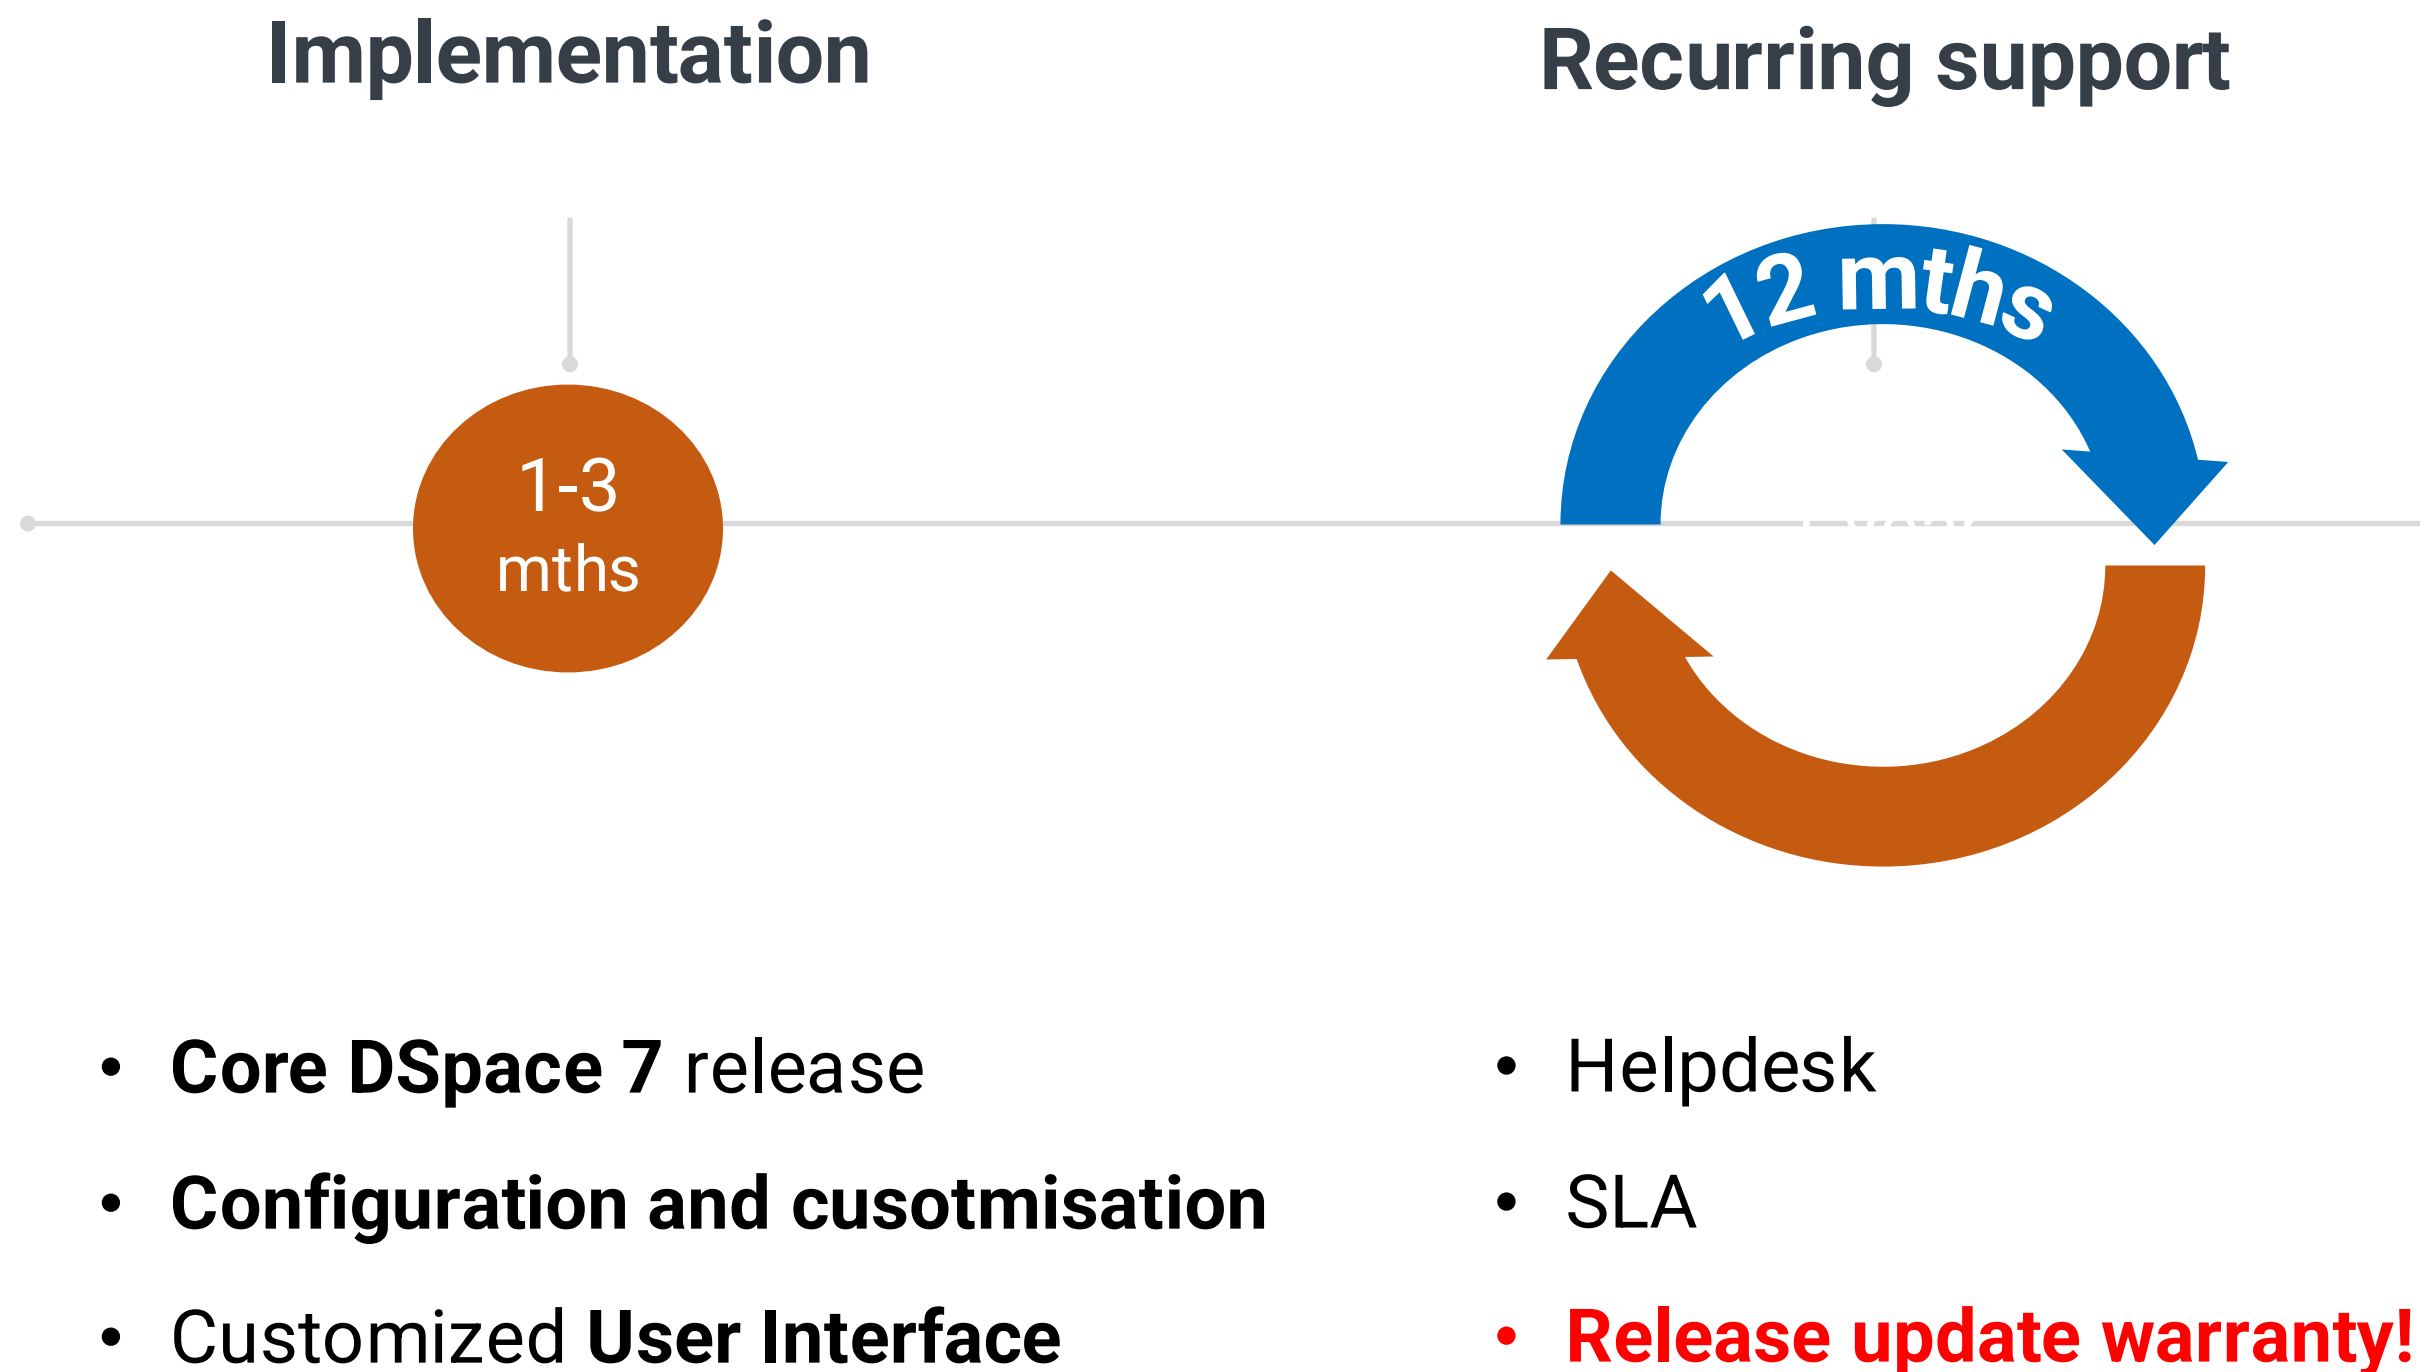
Implementation

Recurring support

1-3 mths

12 mths

• **Core DSpace 7** release
• **Configuration and cusotmisation**
• Customized **User Interface**

• Helpdesk
• SLA
• **Release update warranty!**